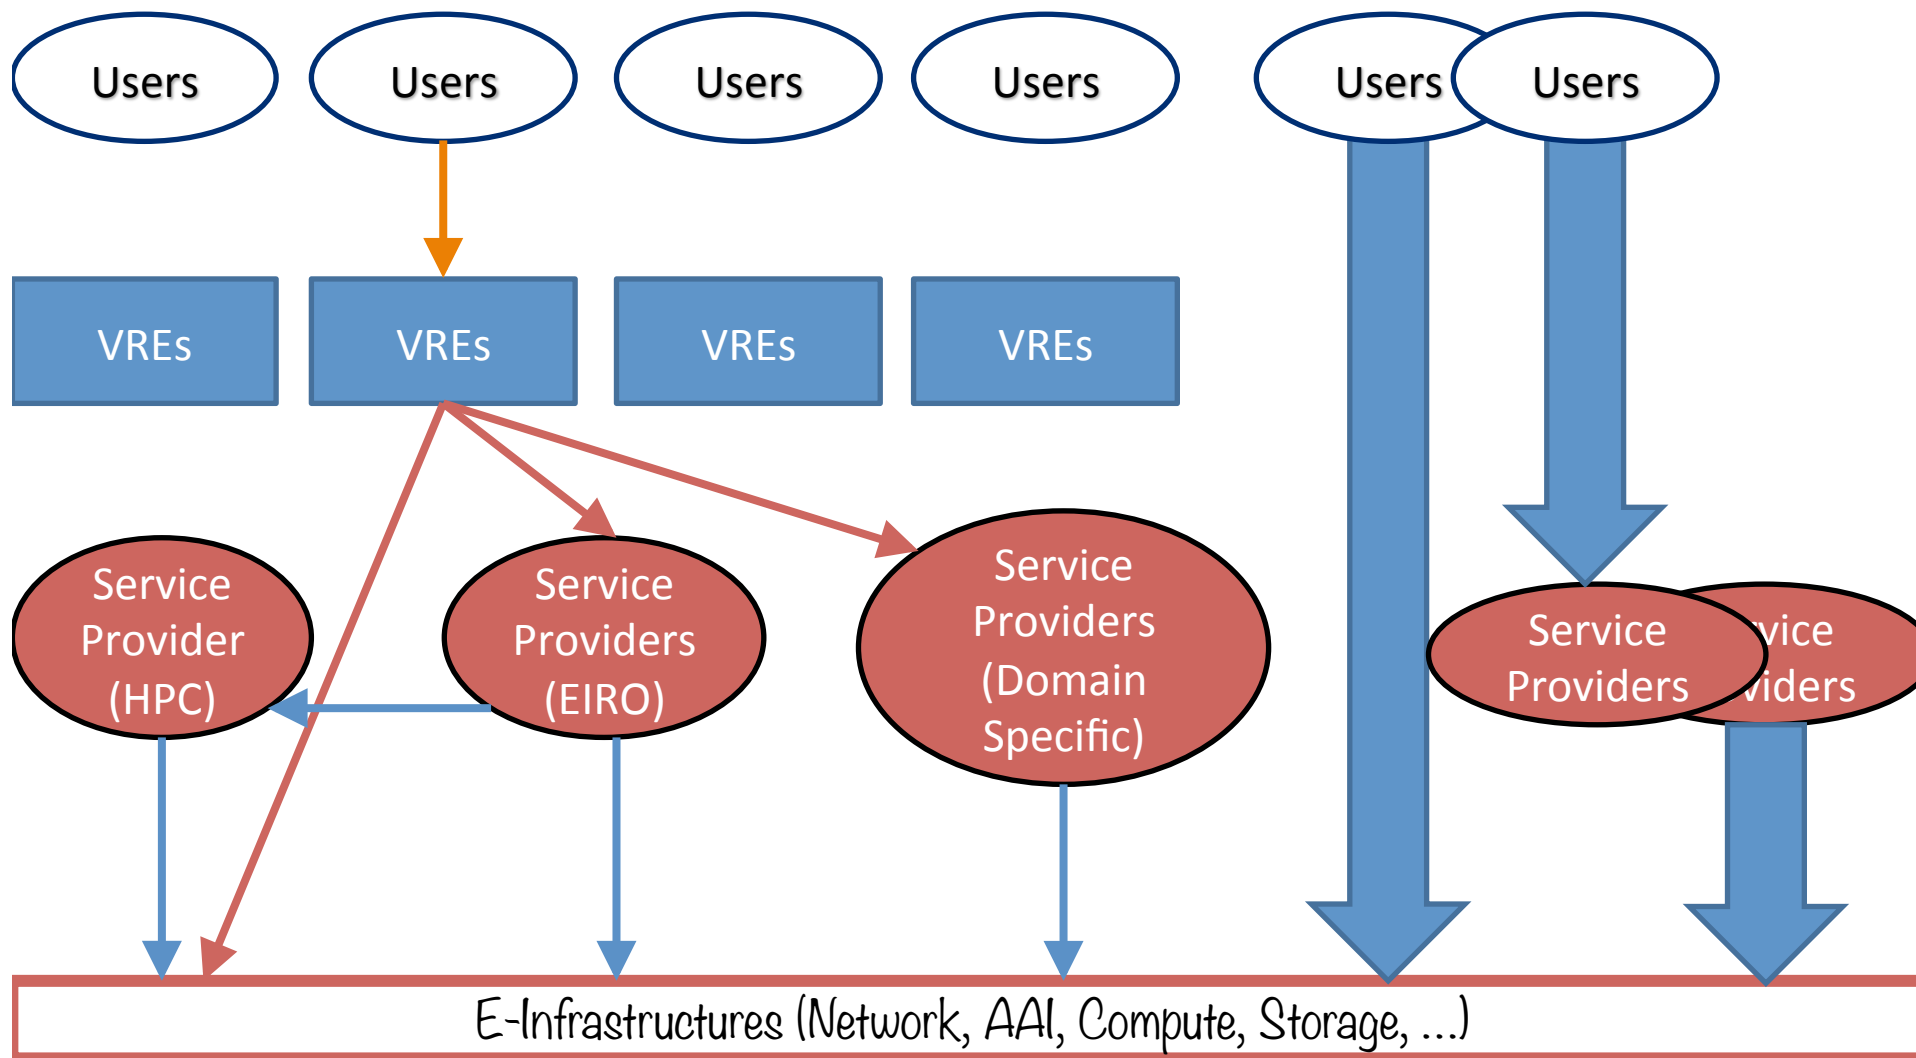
Users
Users
Users
Users
Users
Users

VREs
VREs
VREs
VREs

Service Provider (HPC)
Service Providers (EIRO)
Service Providers (Domain Specific)
Service Providers
vice viders

E-Infrastructures (Network, AAI, Compute, Storage, ...)